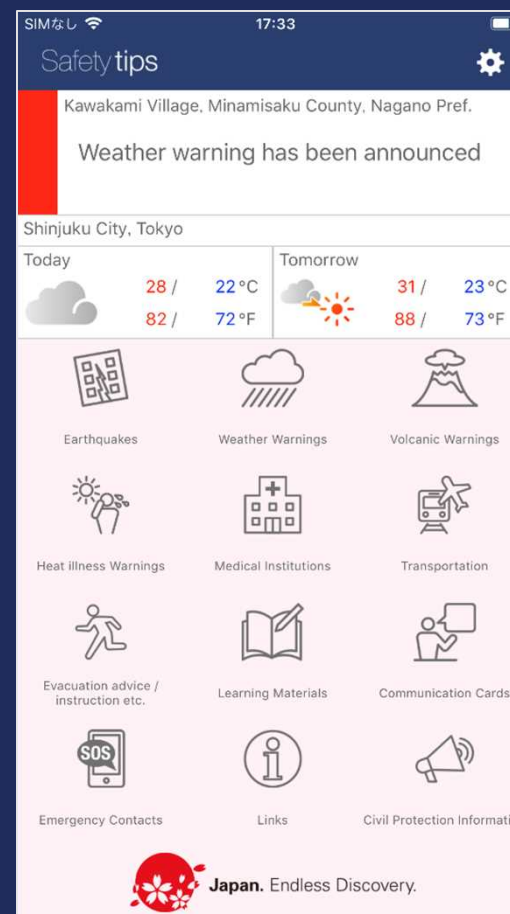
SIMなし 17:33

Safety tips

Kawakami Village, Minamisaku County, Nagano Pref.

Weather warning has been announced

Shinjuku City, Tokyo

| Today | | | Tomorrow | | |
|---|---|---|---|---|---|
| | 28 / | 22°C | | 31 / | 23°C |
| | 82 / | 72°F | | 88 / | 73°F |

Earthquakes

Weather Warnings

Volcanic Warnings

Heat illness Warnings

Medical Institutions

Transportation

Evacuation advice / instruction etc.

Learning Materials

Communication Cards

SOS

Emergency Contacts

Links

Civil Protection Informati

Japan. Endless Discovery.